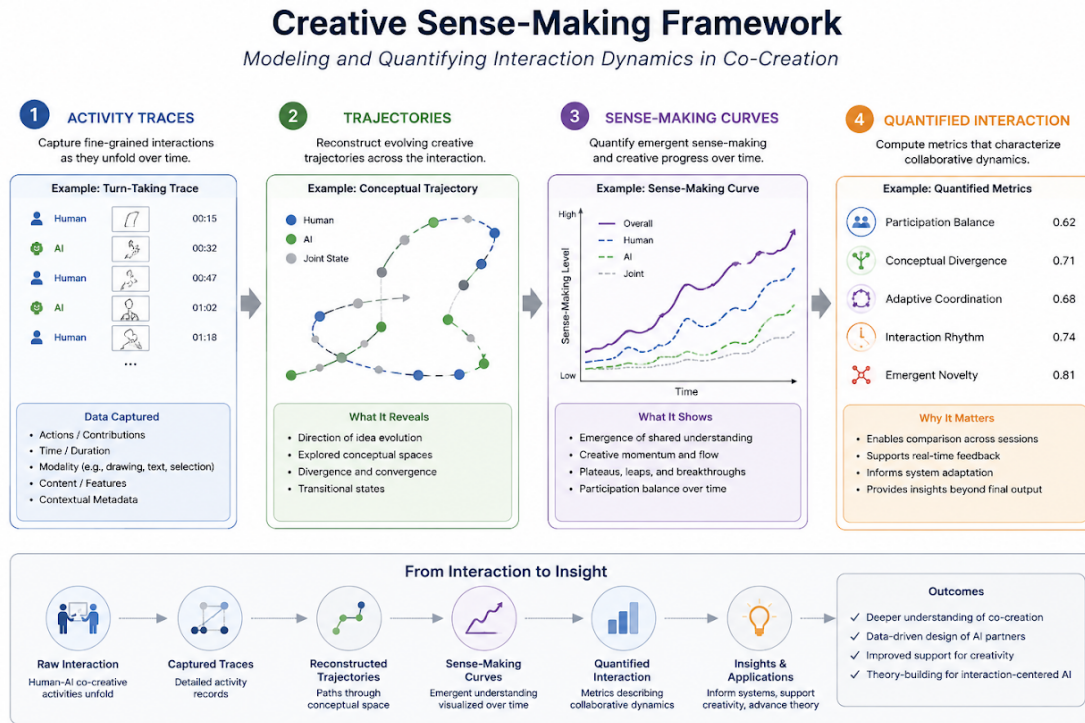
# Creative Sense-Making Framework

*Modeling and Quantifying Interaction Dynamics in Co-Creation*

1 ACTIVITY TRACES

Capture fine-grained interactions as they unfold over time.

Example: Turn-Taking Trace

| | |
|---|---|
| Human | 00:15 |
| AI | 00:32 |
| Human | 00:47 |
| AI | 01:02 |
| Human | 01:18 |

...

Data Captured

- Actions / Contributions
- Time / Duration
- Modality (e.g., drawing, text, selection)
- Content / Features
- Contextual Metadata

2 TRAJECTORIES

Reconstruct evolving creative trajectories across the interaction.

Example: Conceptual Trajectory

Human
AI
Joint State

What It Reveals

- Direction of idea evolution
- Explored conceptual spaces
- Divergence and convergence
- Transitional states

3 SENSE-MAKING CURVES

Quantify emergent sense-making and creative progress over time.

Example: Sense-Making Curve

High
Low
Sense-Making Level
Time
Overall
Human
AI
Joint

What It Shows

- Emergence of shared understanding
- Creative momentum and flow
- Plateaus, leaps, and breakthroughs
- Participation balance over time

4 QUANTIFIED INTERACTION

Compute metrics that characterize collaborative dynamics.

Example: Quantified Metrics

| | |
|---|---|
| Participation Balance | 0.62 |
| Conceptual Divergence | 0.71 |
| Adaptive Coordination | 0.68 |
| Interaction Rhythm | 0.74 |
| Emergent Novelty | 0.81 |

Why It Matters

- Enables comparison across sessions
- Supports real-time feedback
- Informs system adaptation
- Provides insights beyond final output

From Interaction to Insight

Raw Interaction
Human-AI co-creative activities unfold

Captured Traces
Detailed activity records

Reconstructed Trajectories
Paths through conceptual space

Sense-Making Curves
Emergent understanding visualized over time

Quantified Interaction
Metrics describing collaborative dynamics

Insights & Applications
Inform systems, support creativity, advance theory

Outcomes

✓ Deeper understanding of co-creation
✓ Data-driven design of AI partners
✓ Improved support for creativity
✓ Theory-building for interaction-centered AI